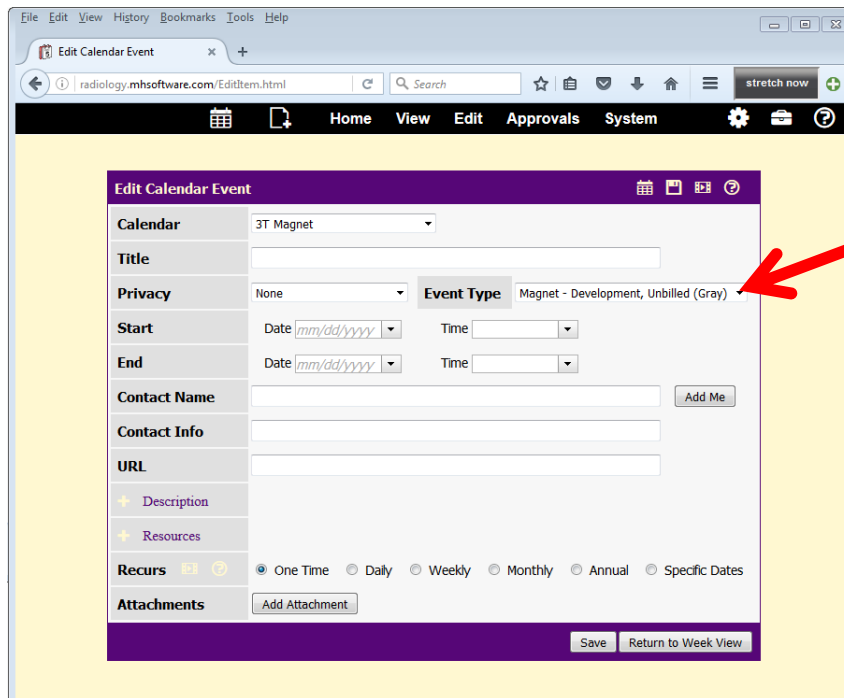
File Edit View History Bookmarks Tools Help

Edit Calendar Event ×

radiology.mhsoftware.com/EditItem.html

Search

stretch now

Home View Edit Approvals System

Edit Calendar Event

| Calendar | 3T Magnet | | |
|---|---|---|---|
| Title | | | |
| Privacy | None | Event Type | Magnet - Development, Unbilled (Gray) |
| Start | Date mm/dd/yyyy | Time | |
| End | Date mm/dd/yyyy | Time | |
| Contact Name | | Add Me | |
| Contact Info | | | |
| URL | | | |
| Description | | | |
| Resources | | | |
| Recurs | One Time Daily Weekly Monthly Annual Specific Dates | | |
| Attachments | Add Attachment | | |

Save Return to Week View